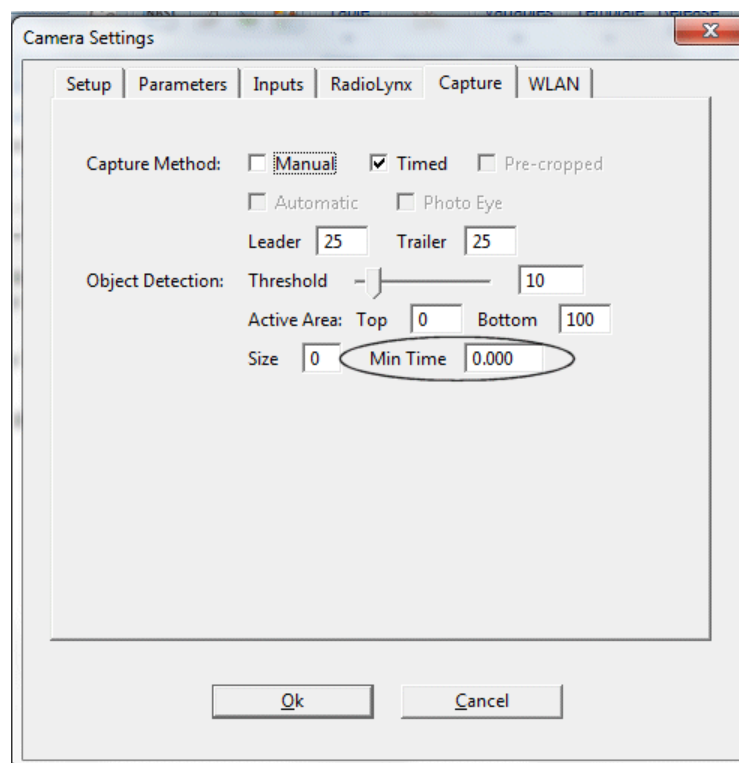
Camera Settings

Setup | Parameters | Inputs | RadioLynx | Capture | WLAN

Capture Method: Manual Timed Pre-cropped

Automatic Photo Eye

Leader 25 Trailer 25

Object Detection: Threshold 10

Active Area: Top 0 Bottom 100

Size 0 Min Time 0.000

Ok Cancel